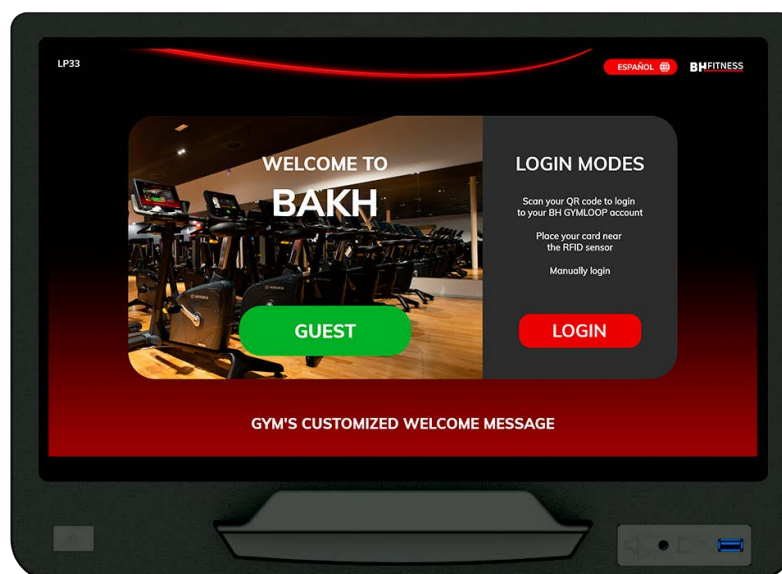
LP33

ESPAÑOL

BH FITNESS

WELCOME TO
BAKH

GUEST

LOGIN MODES

Scan your QR code to login to your BH GYMLOOP account

Place your card near the RFID sensor

Manually login

LOGIN

GYM'S CUSTOMIZED WELCOME MESSAGE